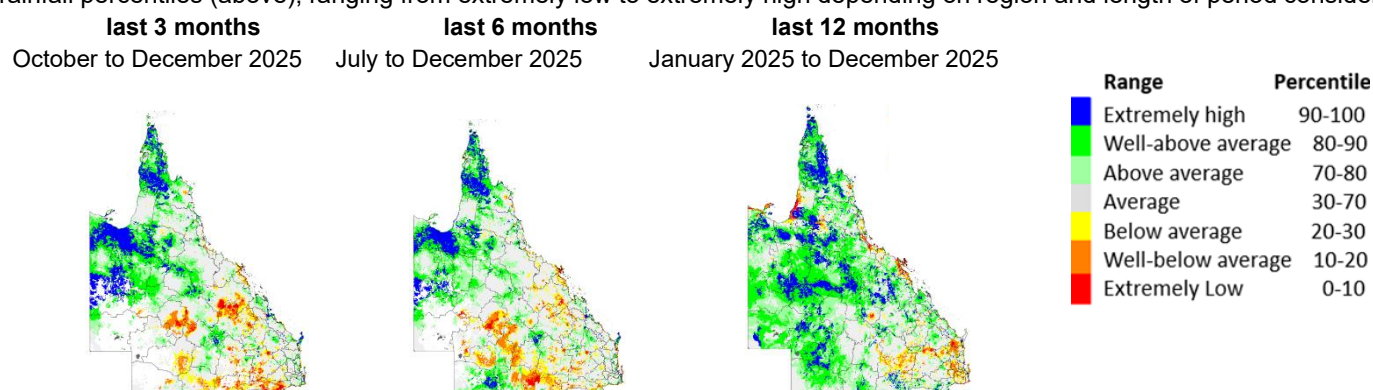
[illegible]rainfall percentiles (above), ranging from extremely low to extremely high depending on region and length of period conside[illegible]

**last 3 months**
October to December 2025

**last 6 months**
July to December 2025

**last 12 months**
January 2025 to December 2025

| Range | Percentile |
|---|---|
| Extremely high | 90-100 |
| Well-above average | 80-90 |
| Above average | 70-80 |
| Average | 30-70 |
| Below average | 20-30 |
| Well-below average | 10-20 |
| Extremely Low | 0-10 |